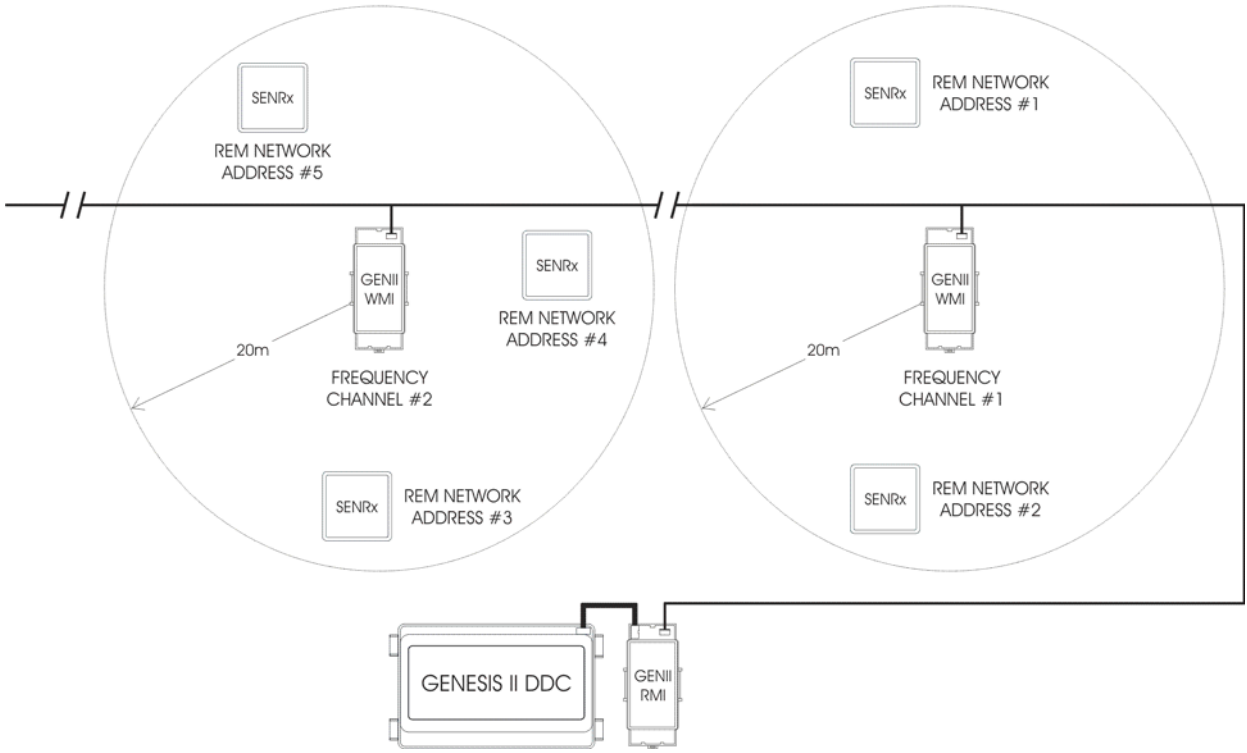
SENRx

REM NETWORK ADDRESS #5

GENII WMI

SENRx

REM NETWORK ADDRESS #4

20m

FREQUENCY CHANNEL #2

SENRx

REM NETWORK ADDRESS #3

SENRx

REM NETWORK ADDRESS #1

GENII WMI

20m

FREQUENCY CHANNEL #1

SENRx

REM NETWORK ADDRESS #2

GENESIS II DDC

GENII RMI